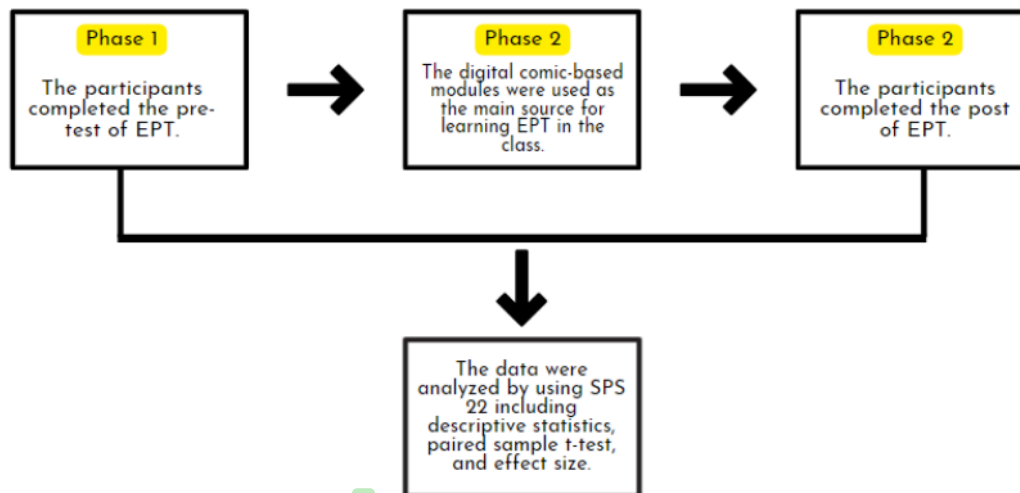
Phase 1

The participants completed the pre-test of EPT.

Phase 2

The digital comic-based modules were used as the main source for learning EPT in the class.

Phase 2

The participants completed the post of EPT.

The data were analyzed by using SPS 22 including descriptive statistics, paired sample t-test, and effect size.